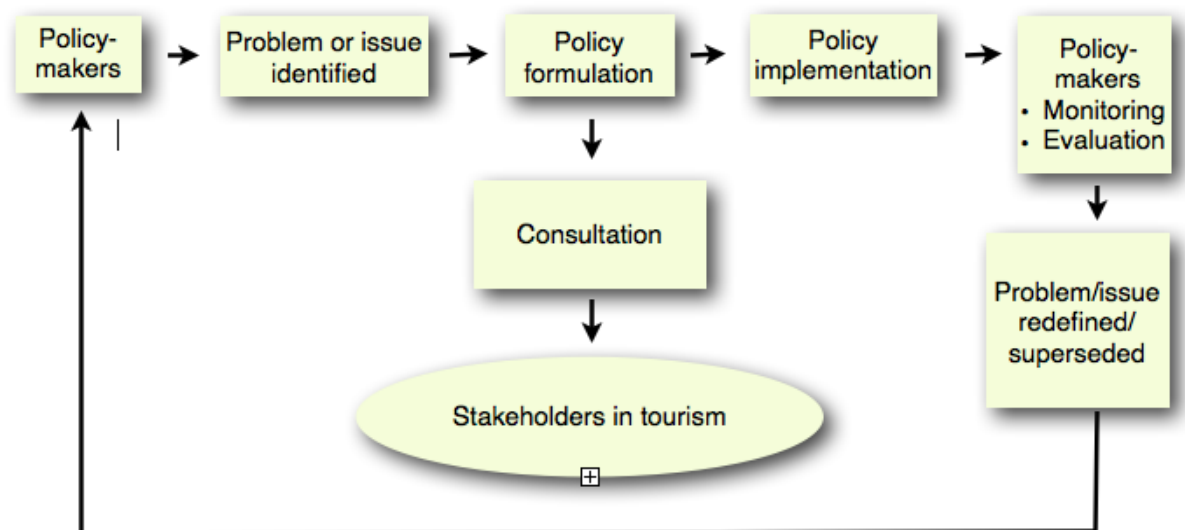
Policy-makers

Problem or issue identified

Policy formulation

Policy implementation

Policy-makers
• Monitoring
• Evaluation

Consultation

Problem/issue redefined/ superseded

Stakeholders in tourism